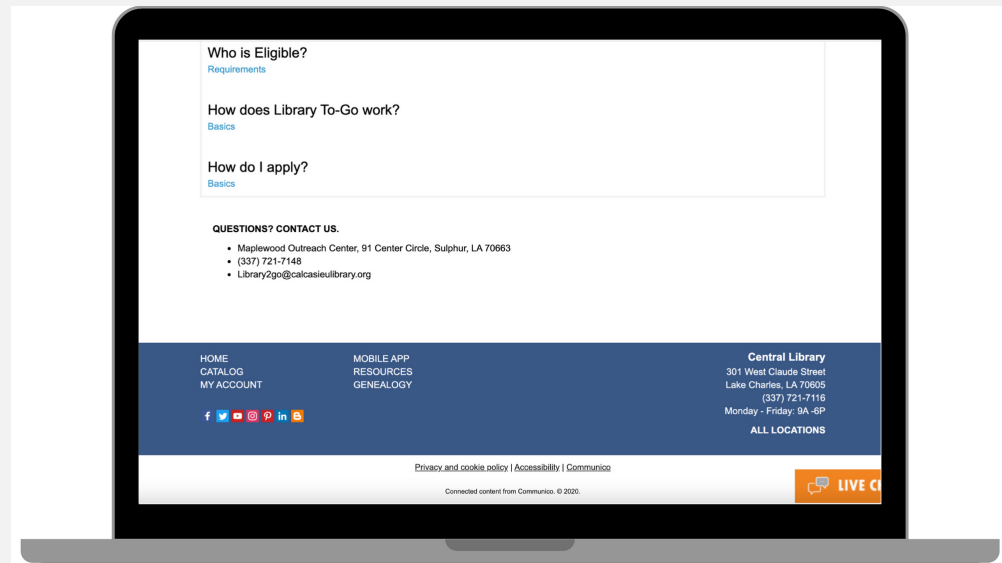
Who is Eligible?
Requirements

How does Library To-Go work?
Basics

How do I apply?
Basics

QUESTIONS? CONTACT US.

- Maplewood Outreach Center, 91 Center Circle, Sulphur, LA 70663
- (337) 721-7148
- Library2go@calcasieulibrary.org

HOME
CATALOG
MY ACCOUNT

MOBILE APP
RESOURCES
GENEALOGY

Central Library
301 West Claude Street
Lake Charles, LA 70605
(337) 721-7116
Monday - Friday: 9A -6P
ALL LOCATIONS

Privacy and cookie policy | Accessibility | Communico

Connected content from Communico. © 2020.

LIVE C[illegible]